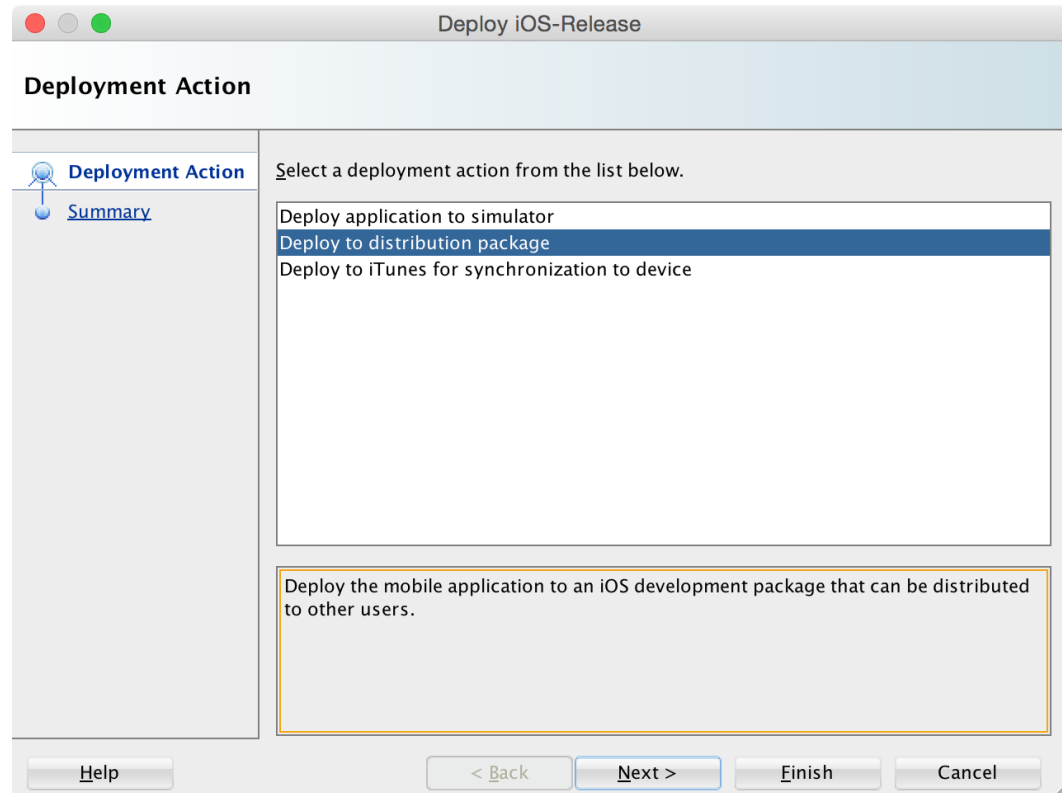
Deploy iOS-Release

Deployment Action

Deployment Action

Summary

Select a deployment action from the list below.

Deploy application to simulator
Deploy to distribution package
Deploy to iTunes for synchronization to device

Deploy the mobile application to an iOS development package that can be distributed to other users.

Help

< Back

Next >

Finish

Cancel